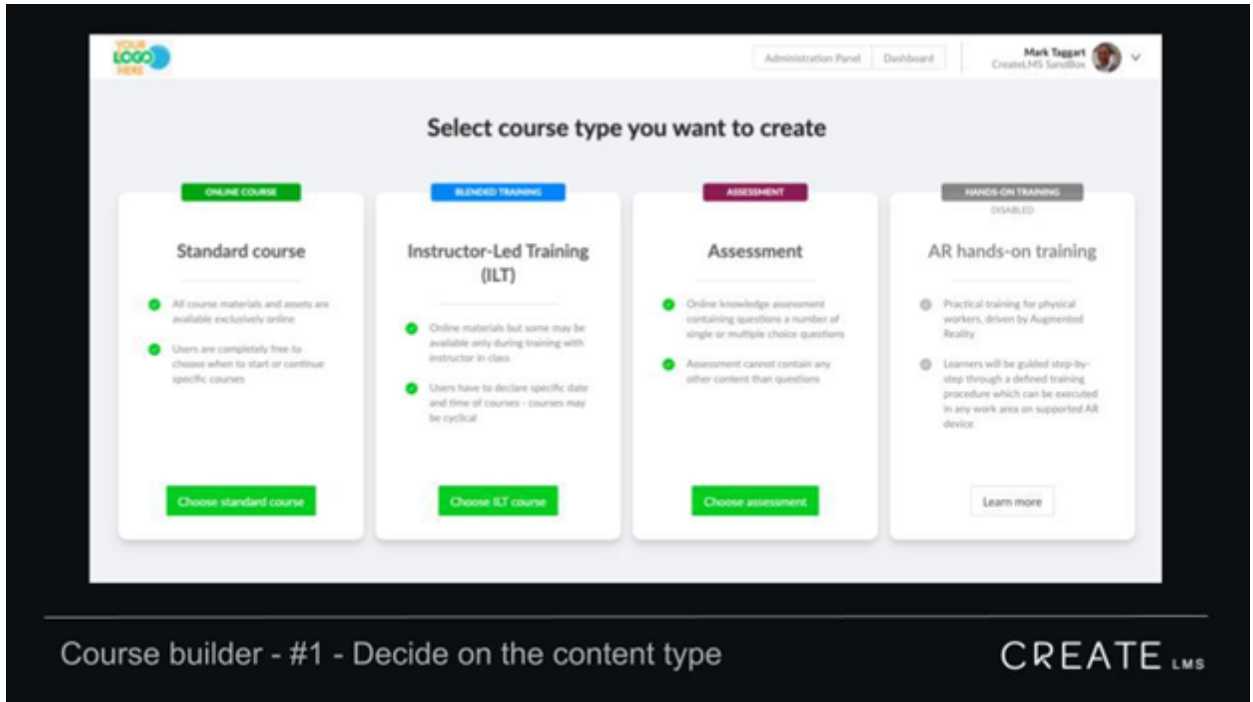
YOUR LOGO HERE

Administration Panel | Dashboard

Mark Taggart
CreateLMS Sandbox

Select course type you want to create

ONLINE COURSE

Standard course

All course materials and assets are available exclusively online

Users are completely free to choose when to start or continue specific courses

Choose standard course

BLENDED TRAINING

Instructor-Led Training (ILT)

Online materials but some may be available only during training with instructor in class

Users have to declare specific date and time of courses - courses may be cyclical

Choose ILT course

ASSESSMENT

Assessment

Online knowledge assessment containing questions a number of single or multiple choice questions

Assessment cannot contain any other content than questions

Choose assessment

HANDS-ON TRAINING

DISABLED

AR hands-on training

Practical training for physical workers, driven by Augmented Reality

Learners will be guided step-by-step through a defined training procedure which can be executed in any work area on supported AR device

Learn more

Course builder - #1 - Decide on the content type

CREATE LMS